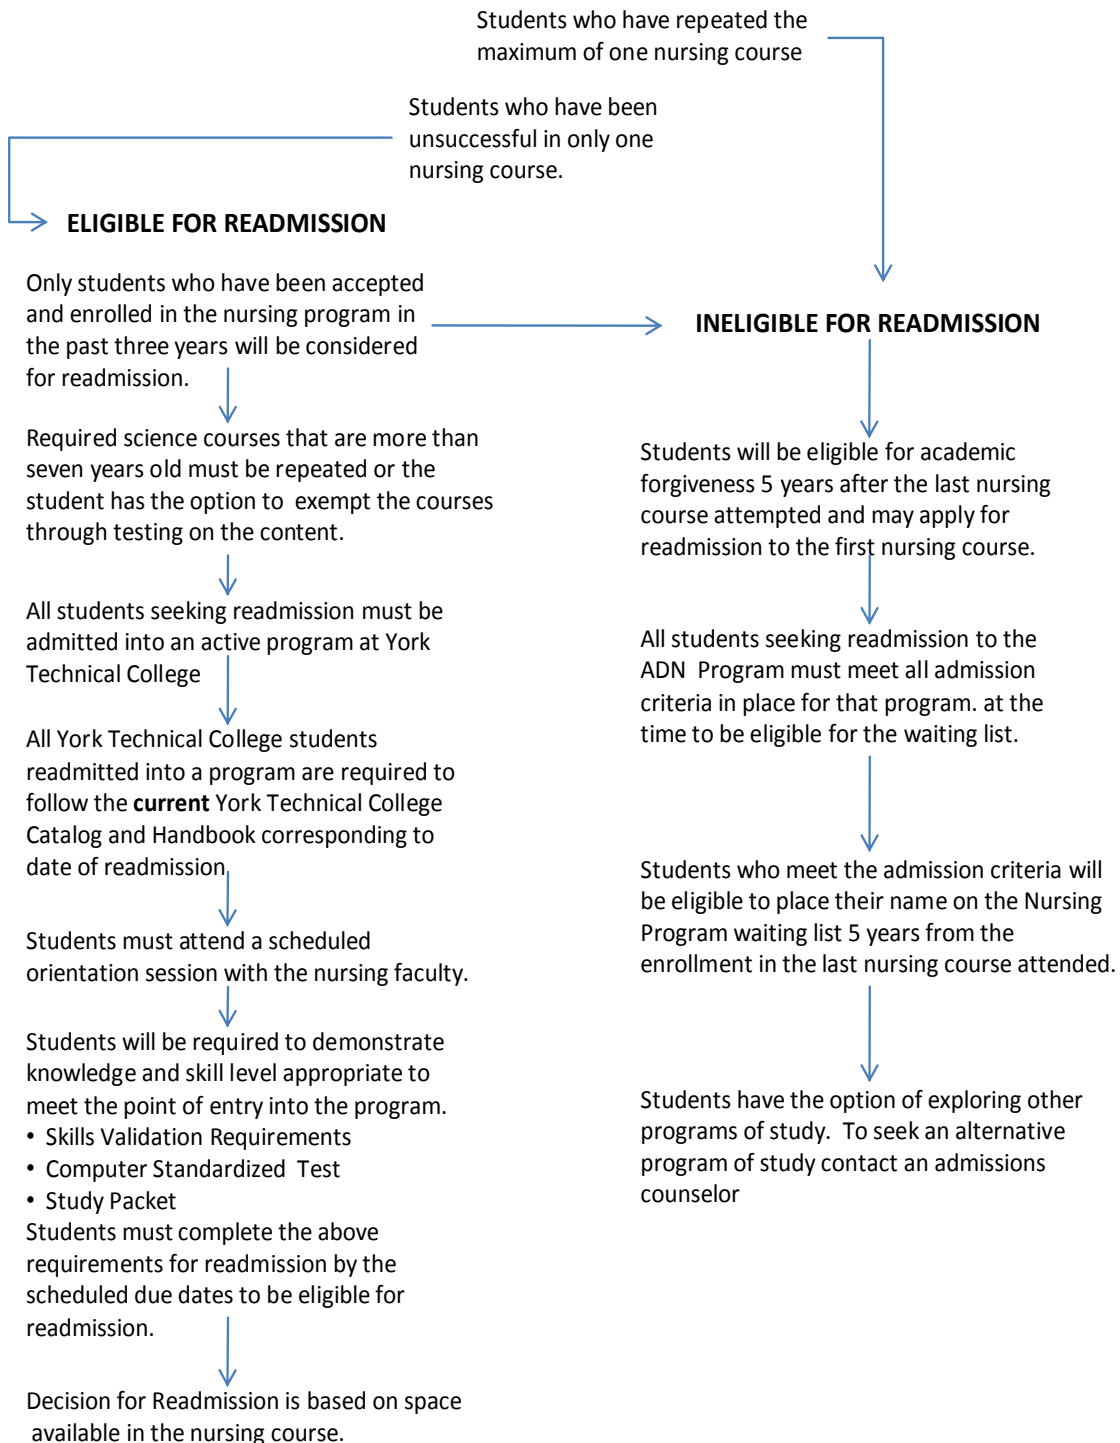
Students who have repeated the maximum of one nursing course

Students who have been unsuccessful in only one nursing course.

ELIGIBLE FOR READMISSION

Only students who have been accepted and enrolled in the nursing program in the past three years will be considered for readmission.

Required science courses that are more than seven years old must be repeated or the student has the option to exempt the courses through testing on the content.

All students seeking readmission must be admitted into an active program at York Technical College

All York Technical College students readmitted into a program are required to follow the **current** York Technical College Catalog and Handbook corresponding to date of readmission

Students must attend a scheduled orientation session with the nursing faculty.

Students will be required to demonstrate knowledge and skill level appropriate to meet the point of entry into the program.
• Skills Validation Requirements
• Computer Standardized Test
• Study Packet
Students must complete the above requirements for readmission by the scheduled due dates to be eligible for readmission.

Decision for Readmission is based on space available in the nursing course.

INELIGIBLE FOR READMISSION

Students will be eligible for academic forgiveness 5 years after the last nursing course attempted and may apply for readmission to the first nursing course.

All students seeking readmission to the ADN Program must meet all admission criteria in place for that program. at the time to be eligible for the waiting list.

Students who meet the admission criteria will be eligible to place their name on the Nursing Program waiting list 5 years from the enrollment in the last nursing course attended.

Students have the option of exploring other programs of study. To seek an alternative program of study contact an admissions counselor